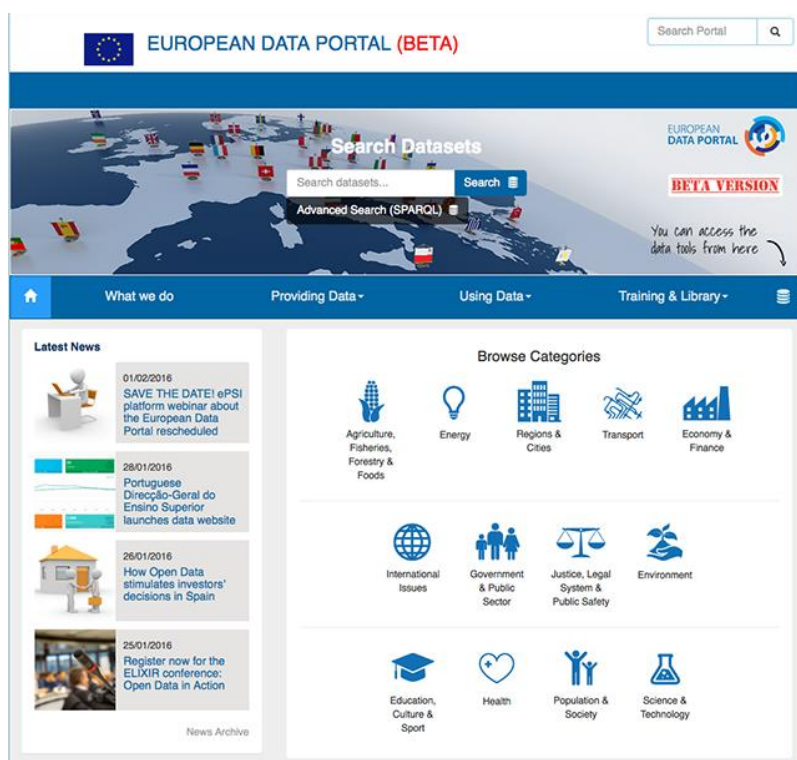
EUROPEAN DATA PORTAL (BETA)

Search Portal

Search Datasets

Search datasets...

Search

Advanced Search (SPARQL)

EUROPEAN DATA PORTAL

BETA VERSION

You can access the data tools from here

What we do

Providing Data

Using Data

Training & Library

Latest News

01/02/2016
SAVE THE DATE! ePSI platform webinar about the European Data Portal rescheduled

28/01/2016
Portuguese Direcção-Geral do Ensino Superior launches data website

26/01/2016
How Open Data stimulates investors' decisions in Spain

25/01/2016
Register now for the ELIXIR conference: Open Data in Action

News Archive

Browse Categories

Agriculture, Fisheries, Forestry & Foods

Energy

Regions & Cities

Transport

Economy & Finance

International Issues

Government & Public Sector

Justice, Legal System & Public Safety

Environment

Education, Culture & Sport

Health

Population & Society

Science & Technology